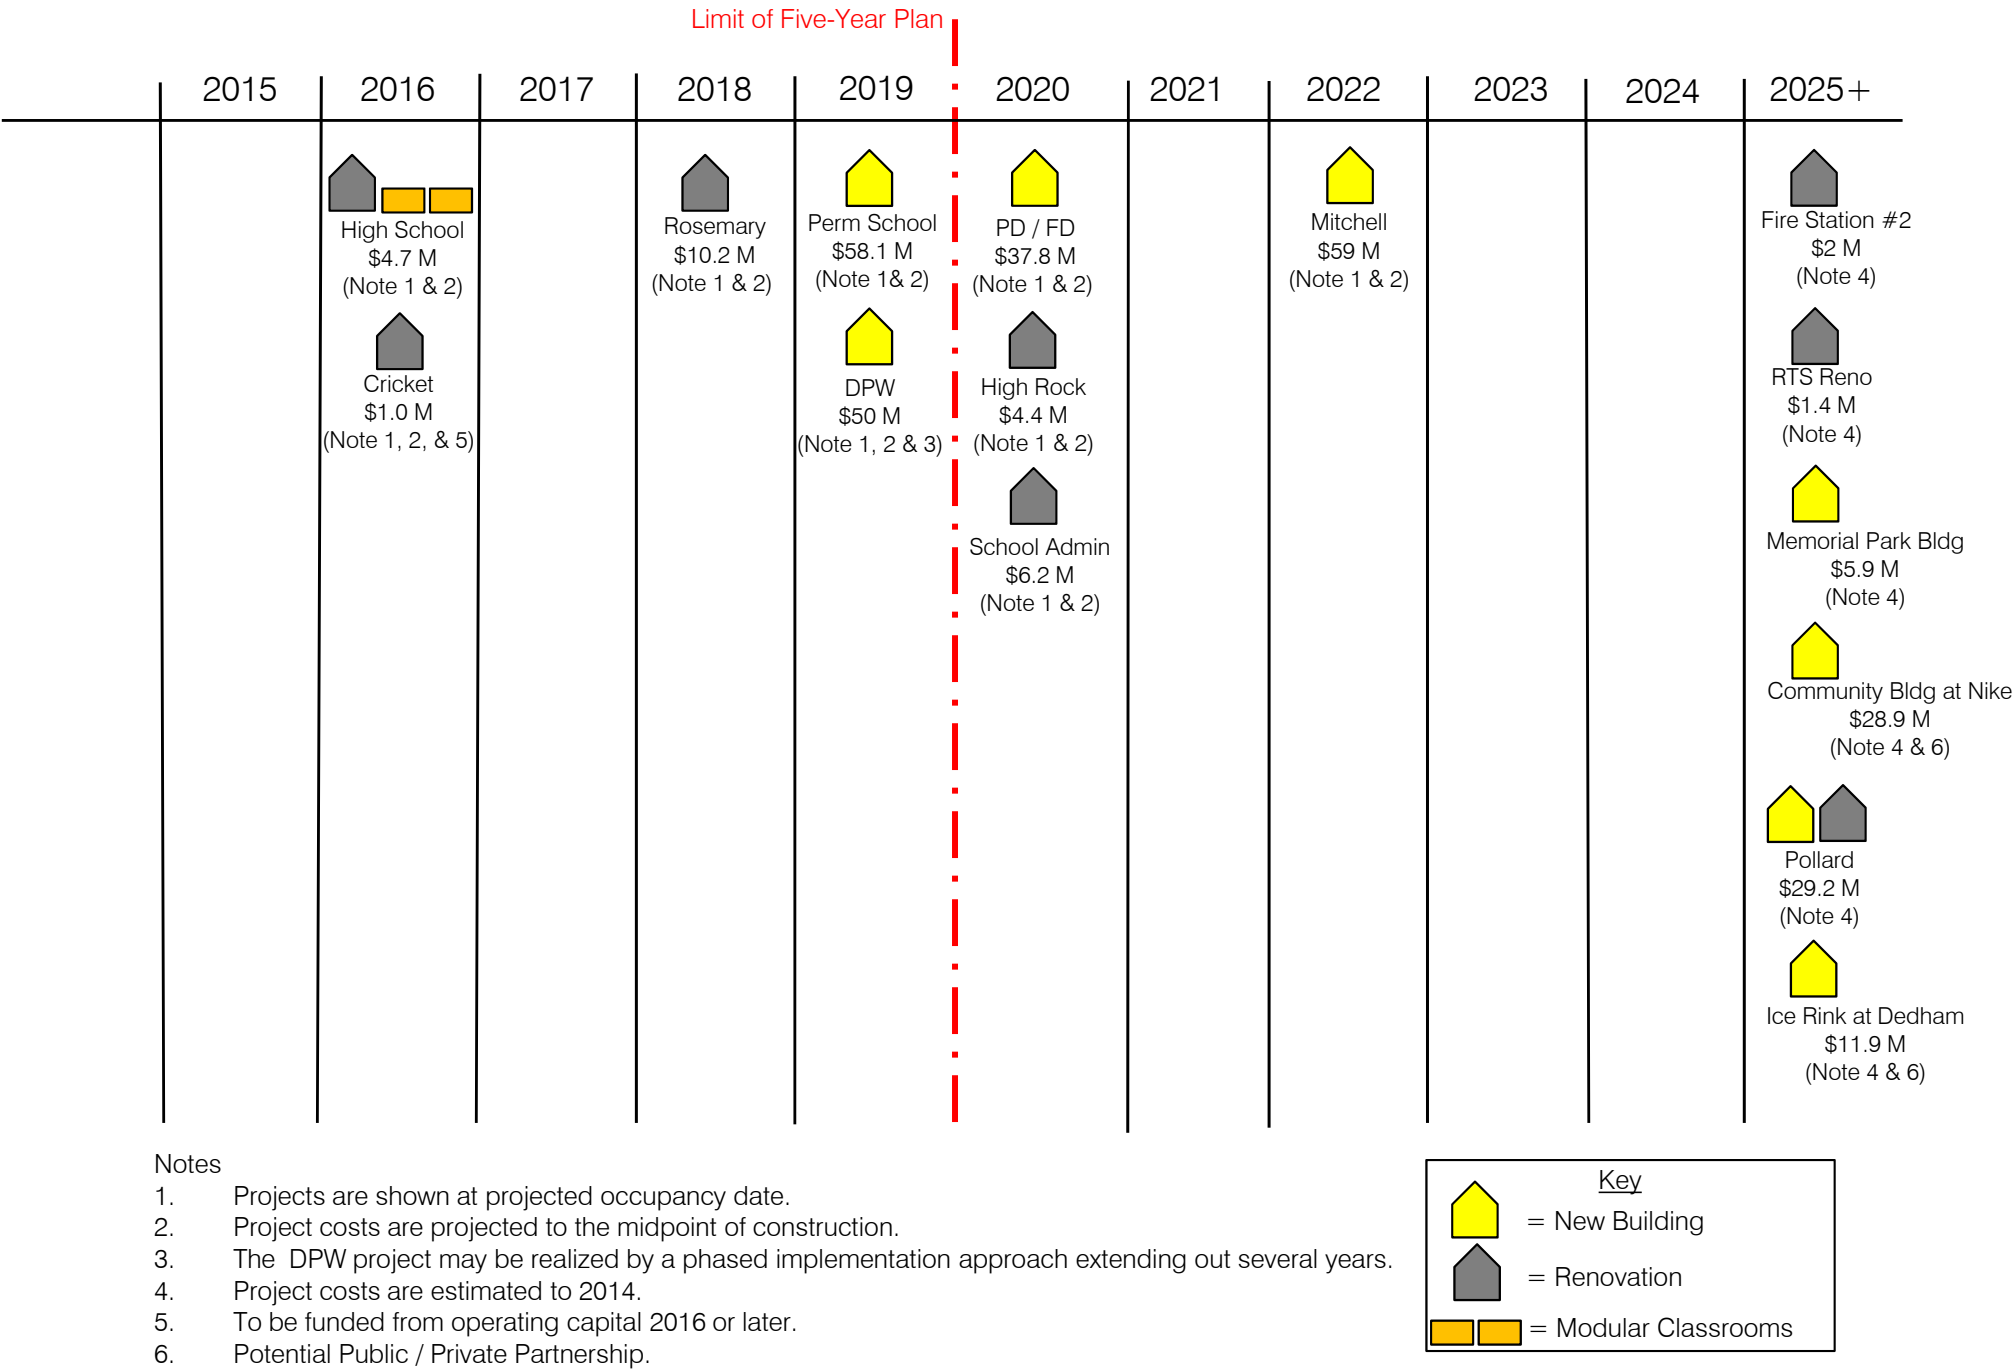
Limit of Five-Year Plan

| 2015 | 2016 | 2017 | 2018 | 2019 | 2020 | 2021 | 2022 | 2023 | 2024 | 2025+ |
|---|---|---|---|---|---|---|---|---|---|---|
| | High School $4.7 M (Note 1 & 2) | | Rosemary $10.2 M (Note 1 & 2) | Perm School $58.1 M (Note 1& 2) | PD / FD $37.8 M (Note 1 & 2) | | Mitchell $59 M (Note 1 & 2) | | | Fire Station #2 $2 M (Note 4) |
| | Cricket $1.0 M (Note 1, 2, & 5) | | | DPW $50 M (Note 1, 2 & 3) | High Rock $4.4 M (Note 1 & 2) | | | | | RTS Reno $1.4 M (Note 4) |
| | | | | | School Admin $6.2 M (Note 1 & 2) | | | | | Memorial Park Bldg $5.9 M (Note 4) |
| | | | | | | | | | | Community Bldg at Nike $28.9 M (Note 4 & 6) |
| | | | | | | | | | | Pollard $29.2 M (Note 4) |
| | | | | | | | | | | Ice Rink at Dedham $11.9 M (Note 4 & 6) |

Notes
1. Projects are shown at projected occupancy date.
2. Project costs are projected to the midpoint of construction.
3. The DPW project may be realized by a phased implementation approach extending out several years.
4. Project costs are estimated to 2014.
5. To be funded from operating capital 2016 or later.
6. Potential Public / Private Partnership.

Key
= New Building
= Renovation
= Modular Classrooms